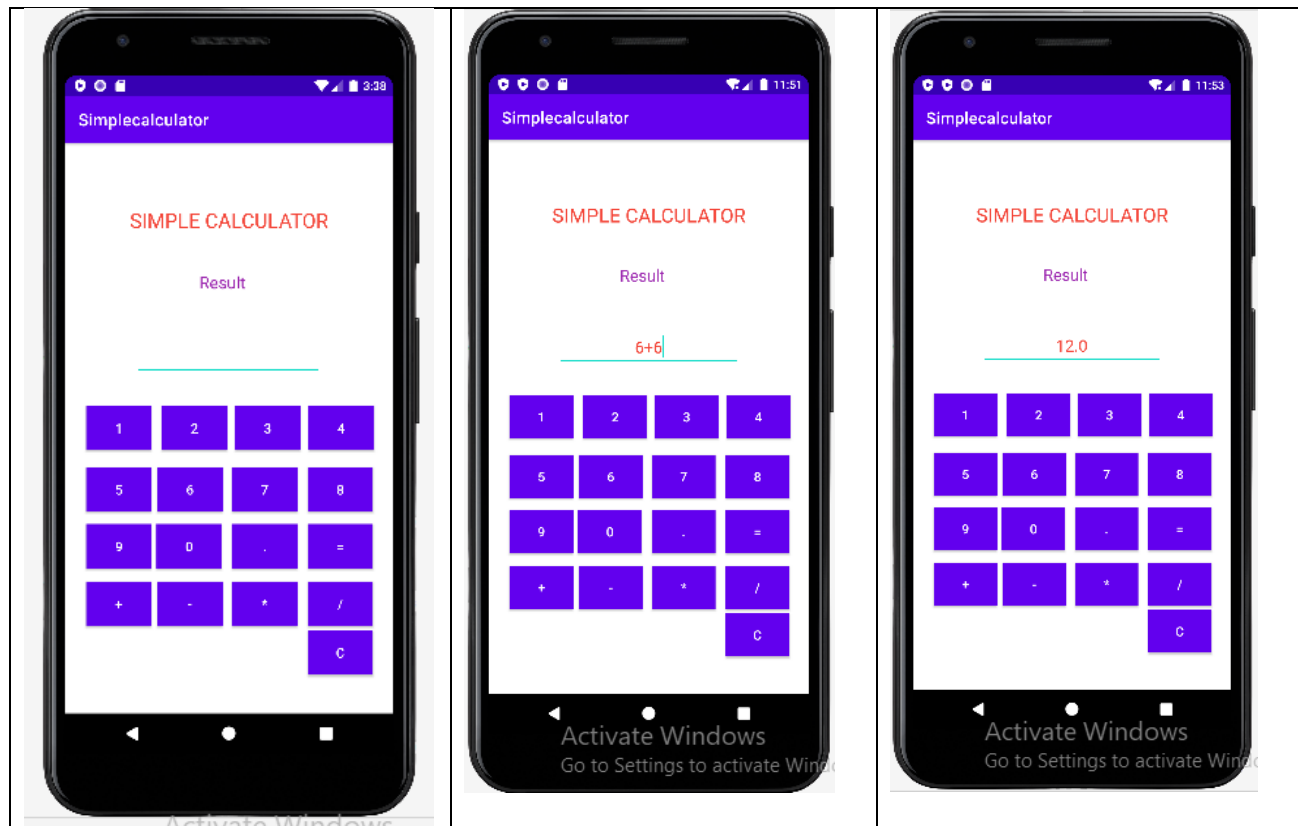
3:38

Simplecalculator

SIMPLE CALCULATOR

Result

1 2 3 4
5 6 7 8
9 0 . =
+ - * /
C

Activate Windows

11:51

Simplecalculator

SIMPLE CALCULATOR

Result

6+6

1 2 3 4
5 6 7 8
9 0 . =
+ - * /
C

Activate Windows
Go to Settings to activate Windo

11:53

Simplecalculator

SIMPLE CALCULATOR

Result

12.0

1 2 3 4
5 6 7 8
9 0 . =
+ - * /
C

Activate Windows
Go to Settings to activate Windo